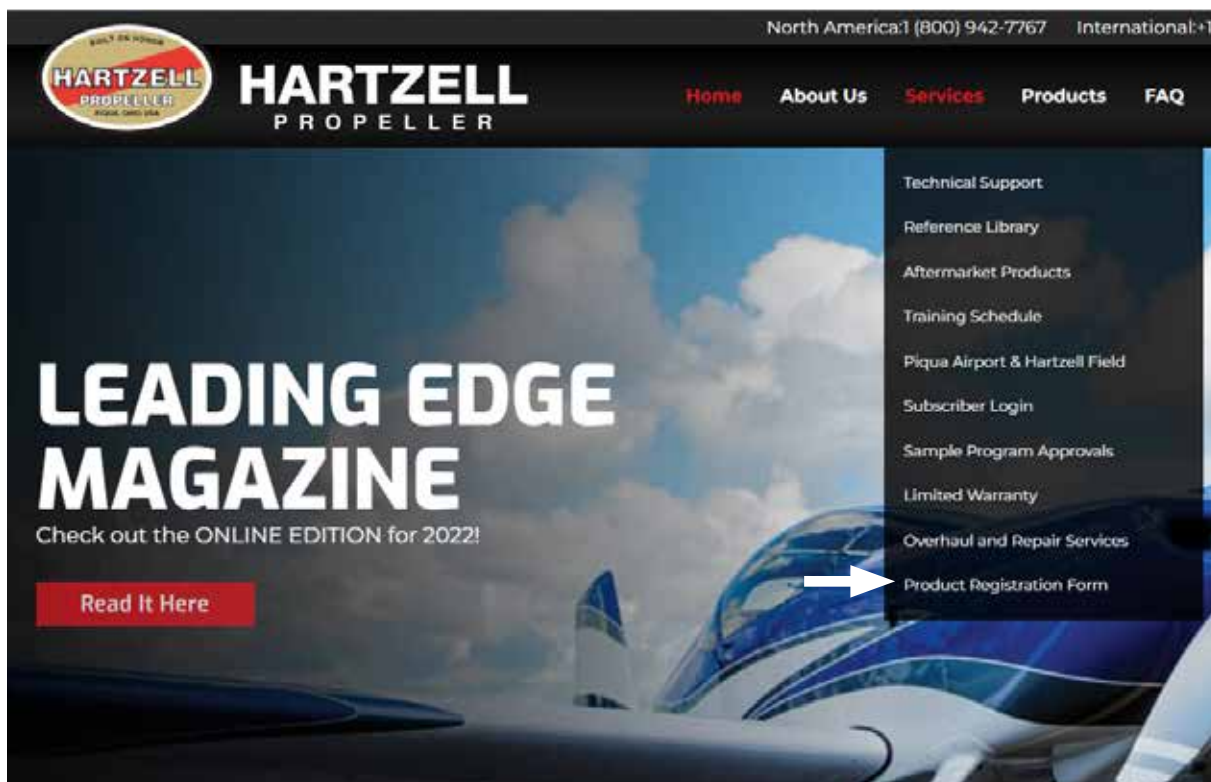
North America:1 (800) 942-7767 International:+1

BUILT ON HONOR
HARTZELL
PROPELLER
PIQUA, OHIO USA

HARTZELL
PROPELLER

Home About Us Services Products FAQ

Technical Support
Reference Library
Aftermarket Products
Training Schedule
Piqua Airport & Hartzell Field
Subscriber Login
Sample Program Approvals
Limited Warranty
Overhaul and Repair Services
Product Registration Form

LEADING EDGE MAGAZINE
Check out the ONLINE EDITION for 2022!

Read It Here